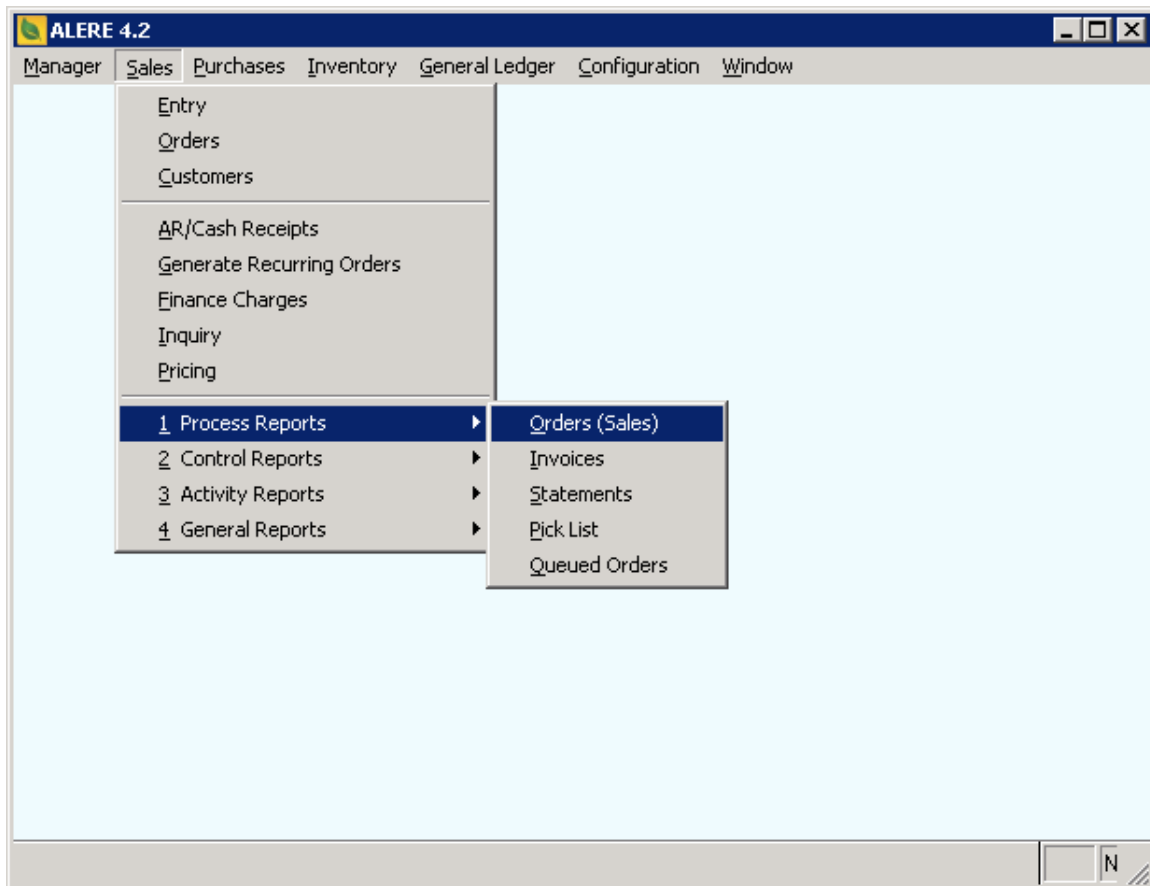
ALERE 4.2

Manager Sales Purchases Inventory General Ledger Configuration Window

Entry
Orders
Customers

AR/Cash Receipts
Generate Recurring Orders
Finance Charges
Inquiry
Pricing

1 Process Reports
2 Control Reports
3 Activity Reports
4 General Reports

Orders (Sales)
Invoices
Statements
Pick List
Queued Orders

N